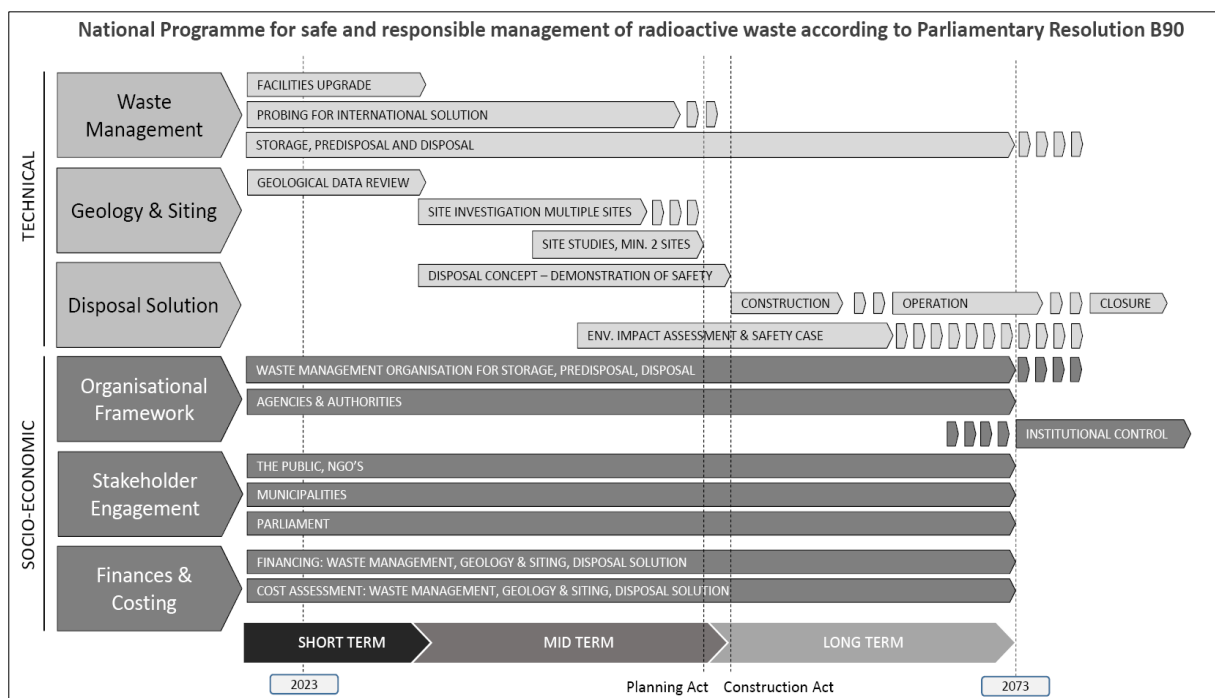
National Programme for safe and responsible management of radioactive waste according to Parliamentary Resolution B90

TECHNICAL

Waste Management

FACILITIES UPGRADE

PROBING FOR INTERNATIONAL SOLUTION

STORAGE, PREDISPOSAL AND DISPOSAL

Geology & Siting

GEOLOGICAL DATA REVIEW

SITE INVESTIGATION MULTIPLE SITES

SITE STUDIES, MIN. 2 SITES

Disposal Solution

DISPOSAL CONCEPT – DEMONSTRATION OF SAFETY

CONSTRUCTION

OPERATION

CLOSURE

ENV. IMPACT ASSESSMENT & SAFETY CASE

SOCIO-ECONOMIC

Organisational Framework

WASTE MANAGEMENT ORGANISATION FOR STORAGE, PREDISPOSAL, DISPOSAL

AGENCIES & AUTHORITIES

INSTITUTIONAL CONTROL

Stakeholder Engagement

THE PUBLIC, NGO'S

MUNICIPALITIES

PARLIAMENT

Finances & Costing

FINANCING: WASTE MANAGEMENT, GEOLOGY & SITING, DISPOSAL SOLUTION

COST ASSESSMENT: WASTE MANAGEMENT, GEOLOGY & SITING, DISPOSAL SOLUTION

SHORT TERM

MID TERM

LONG TERM

2023

Planning Act

Construction Act

2073